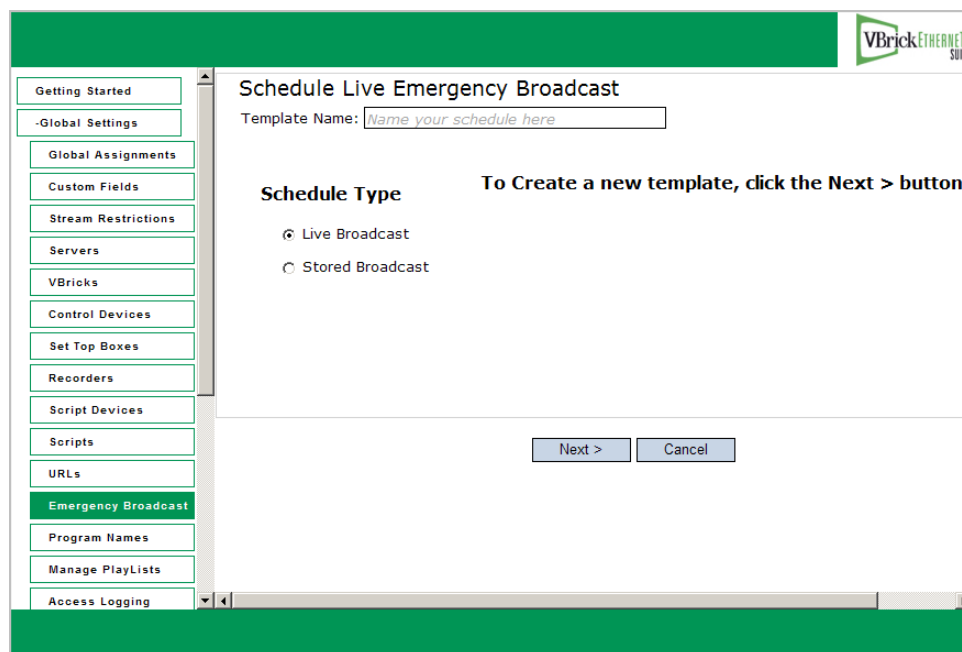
VBrick ETHERNE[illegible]
SU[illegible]

Getting Started
-Global Settings
Global Assignments
Custom Fields
Stream Restrictions
Servers
VBricks
Control Devices
Set Top Boxes
Recorders
Script Devices
Scripts
URLs
Emergency Broadcast
Program Names
Manage PlayLists
Access Logging

Schedule Live Emergency Broadcast

Template Name: Name your schedule here

Schedule Type

To Create a new template, click the Next > button

Live Broadcast

Stored Broadcast

Next >

Cancel